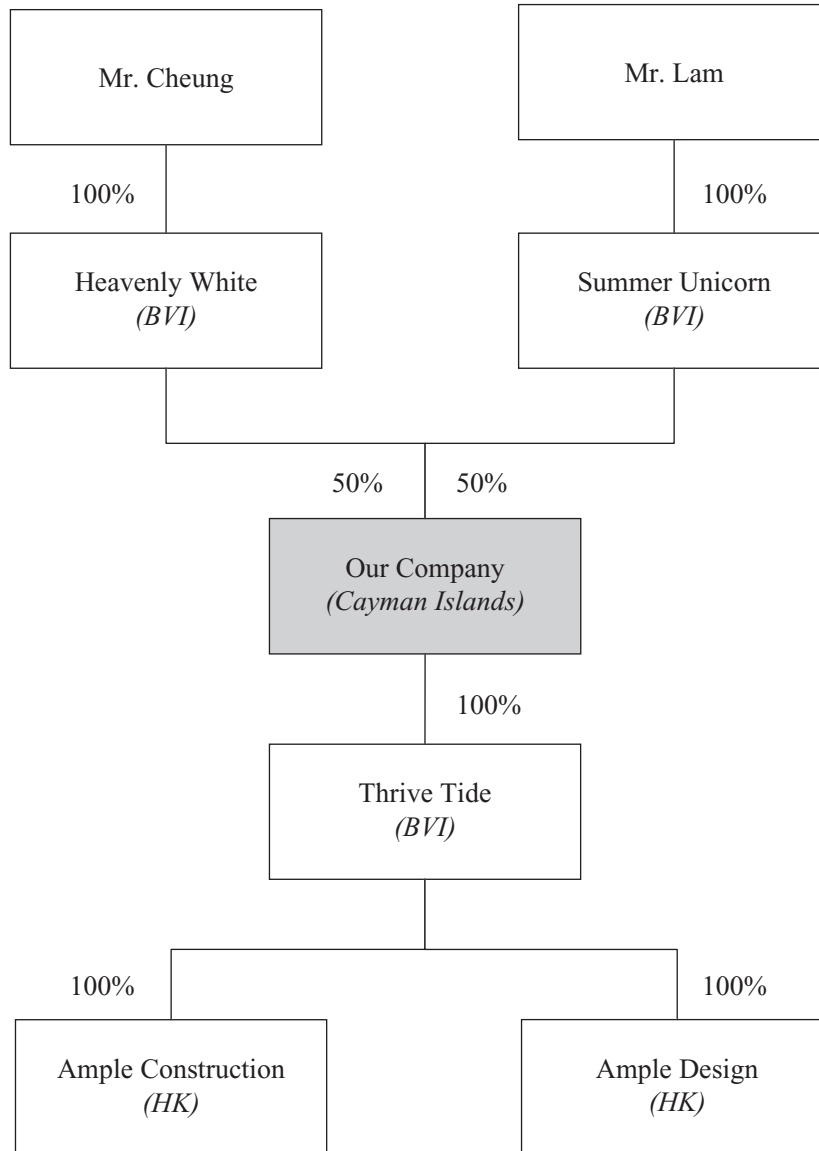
Mr. Cheung

Mr. Lam

100%

100%

Heavenly White
*(BVI)*

Summer Unicorn
*(BVI)*

50%

50%

Our Company
*(Cayman Islands)*

100%

Thrive Tide
*(BVI)*

100%

100%

Ample Construction
*(HK)*

Ample Design
*(HK)*